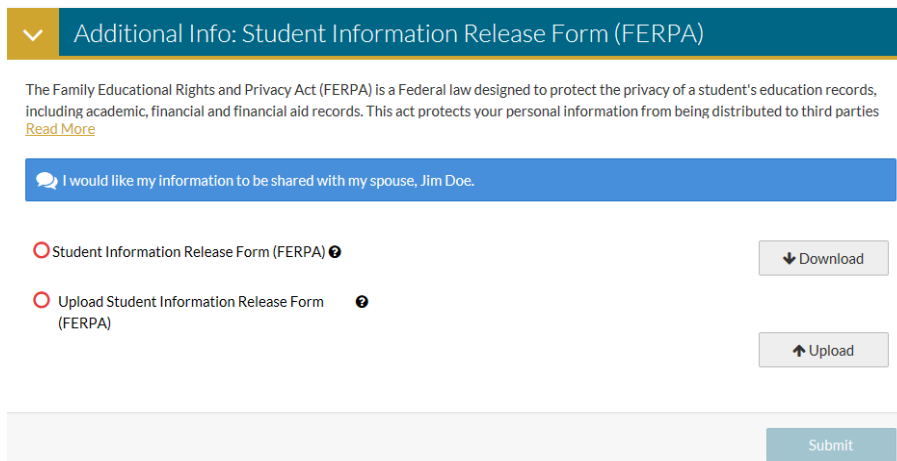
Additional Info: Student Information Release Form (FERPA)

The Family Educational Rights and Privacy Act (FERPA) is a Federal law designed to protect the privacy of a student's education records, including academic, financial and financial aid records. This act protects your personal information from being distributed to third parties
Read More

I would like my information to be shared with my spouse, Jim Doe.

Student Information Release Form (FERPA)

Download

Upload Student Information Release Form (FERPA)

Upload

Submit